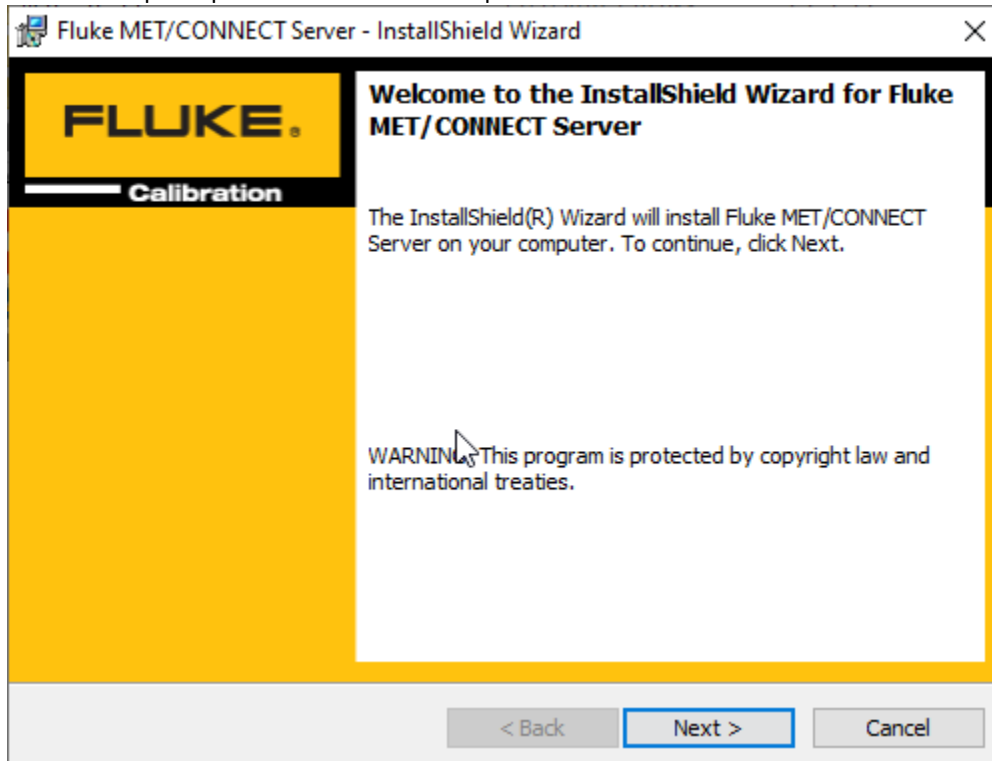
Fluke MET/CONNECT Server - InstallShield Wizard

FLUKE.
Calibration

Welcome to the InstallShield Wizard for Fluke MET/CONNECT Server

The InstallShield(R) Wizard will install Fluke MET/CONNECT Server on your computer. To continue, click Next.

WARNING: This program is protected by copyright law and international treaties.

< Back
Next >
Cancel